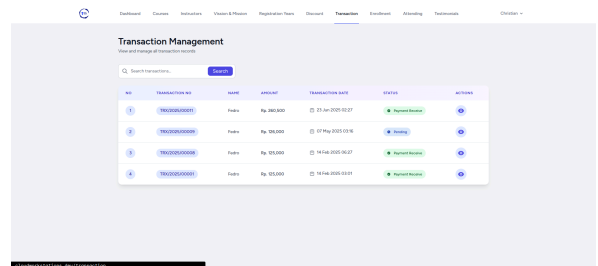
Dashboard Courses Instructors Visision & Mission Registration Years Discount Transaction Enrollment Attending Testimonials Christian

Transaction Management
View and manage all transaction records

Search transactions... Search

| NO | TRANSACTION NO | NAME | AMOUNT | TRANSACTION DATE | STATUS | ACTIONS |
|---|---|---|---|---|---|---|
| 1 | TRX/2025/00011 | Pedro | Rp. 280,500 | 23 Jun 2025 02:27 | Payment Receive | |
| 2 | TRX/2025/00009 | Pedro | Rp. 126,000 | 07 May 2025 03:16 | Pending | |
| 3 | TRX/2025/00008 | Pedro | Rp. 125,000 | 14 Feb 2025 06:27 | Payment Receive | |
| 4 | TRX/2025/00001 | Pedro | Rp. 125,000 | 14 Feb 2025 03:01 | Payment Receive | |

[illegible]